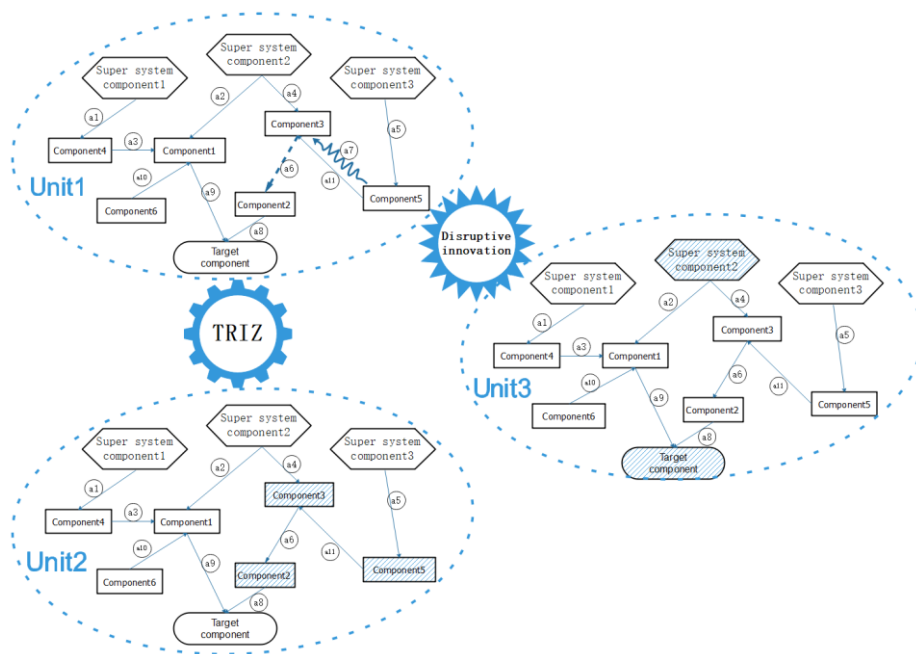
Super system component1

Super system component2

Super system component3

a1

a2

a4

a3

a5

Component4

Component1

Component3

a7

a10

a6

a11

a9

Component6

Component2

Component5

a8

Unit1

Target component

Disruptive innovation

TRIZ

Super system component1

Super system component2

Super system component3

a1

a2

a4

a3

a5

Component4

Component1

Component3

a10

a6

a11

a9

Component6

Component2

Component5

a8

Unit3

Target component

Super system component1

Super system component2

Super system component3

a1

a2

a4

a3

a5

Component4

Component1

Component3

a10

a6

a11

a9

Component6

Component2

Component5

a8

Unit2

Target component